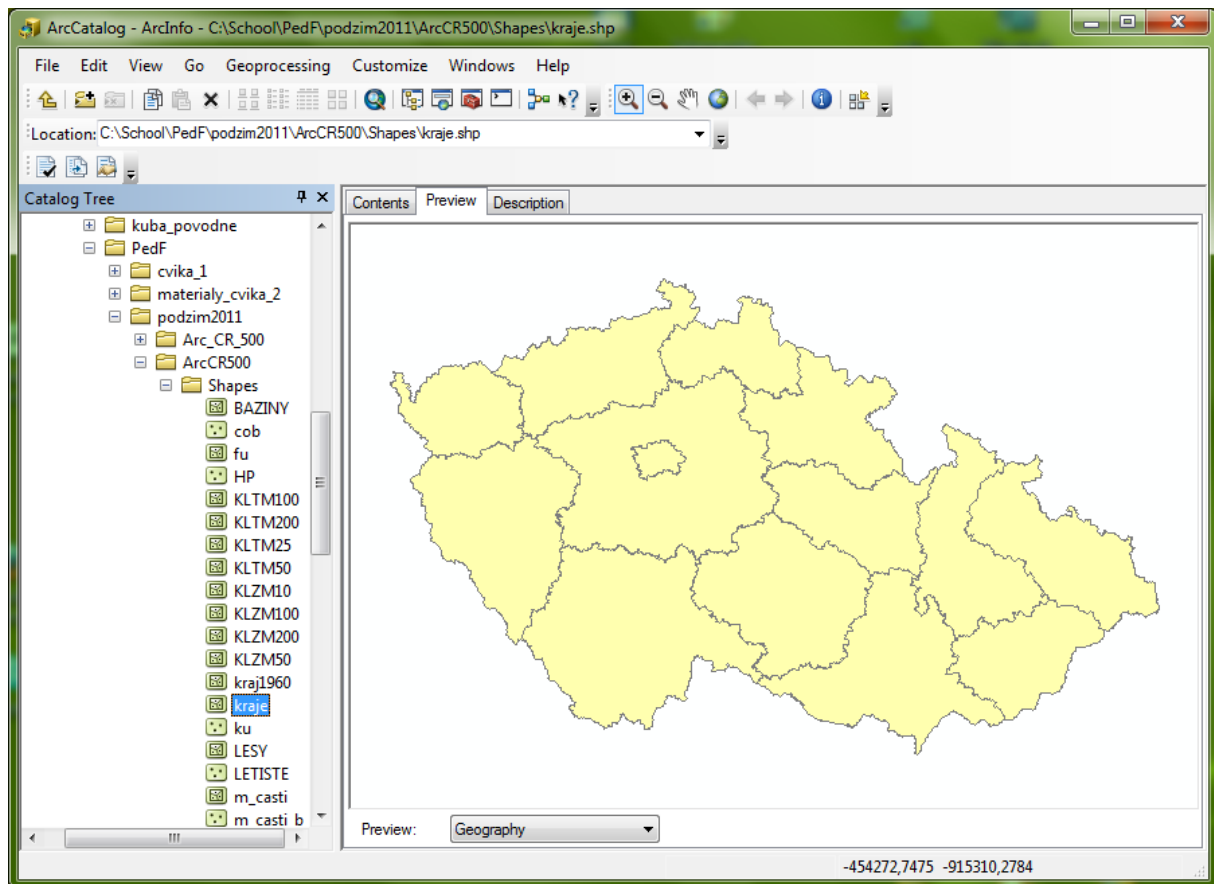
ArcCatalog - ArcInfo - C:\School\PedF\podzim2011\ArcCR500\Shapes\kraje.shp

File Edit View Go Geoprocessing Customize Windows Help

Location: C:\School\PedF\podzim2011\ArcCR500\Shapes\kraje.shp

Catalog Tree

kuba_povodne
PedF
cvika_1
materialy_cvika_2
podzim2011
Arc_CR_500
ArcCR500
Shapes
BAZINY
cob
fu
HP
KLTM100
KLTM200
KLTM25
KLTM50
KLZM10
KLZM100
KLZM200
KLZM50
kraj1960
kraje
ku
LESY
LETISTE
m_casti
m_casti_b

Contents Preview Description

Preview: Geography

-454272,7475 -915310,2784